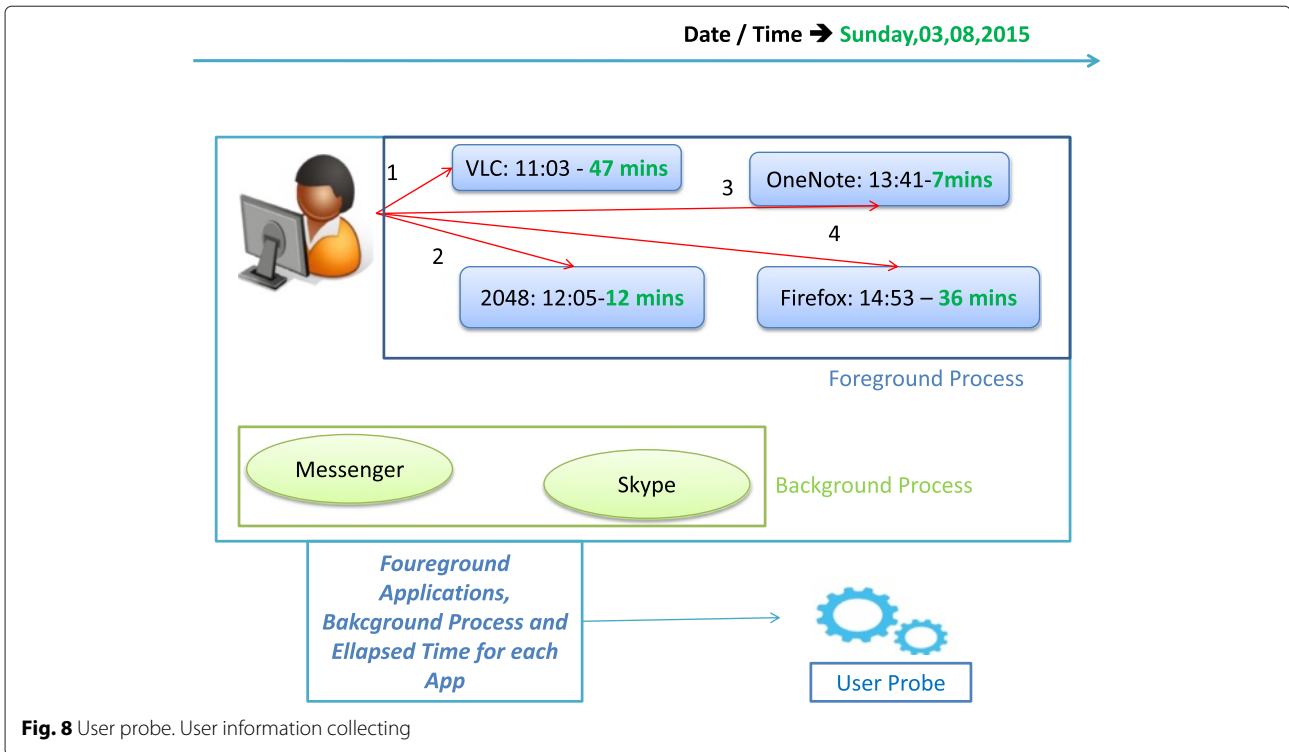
Date / Time ➔ Sunday,03,08,2015

1

VLC: 11:03 - 47 mins

3

OneNote: 13:41-7mins

4

2

2048: 12:05-12 mins

Firefox: 14:53 – 36 mins

Foreground Process

Messenger

Skype

Background Process

Foureground Applications, Bakcground Process and Ellapsed Time for each App

User Probe

**Fig. 8** User probe. User information collecting